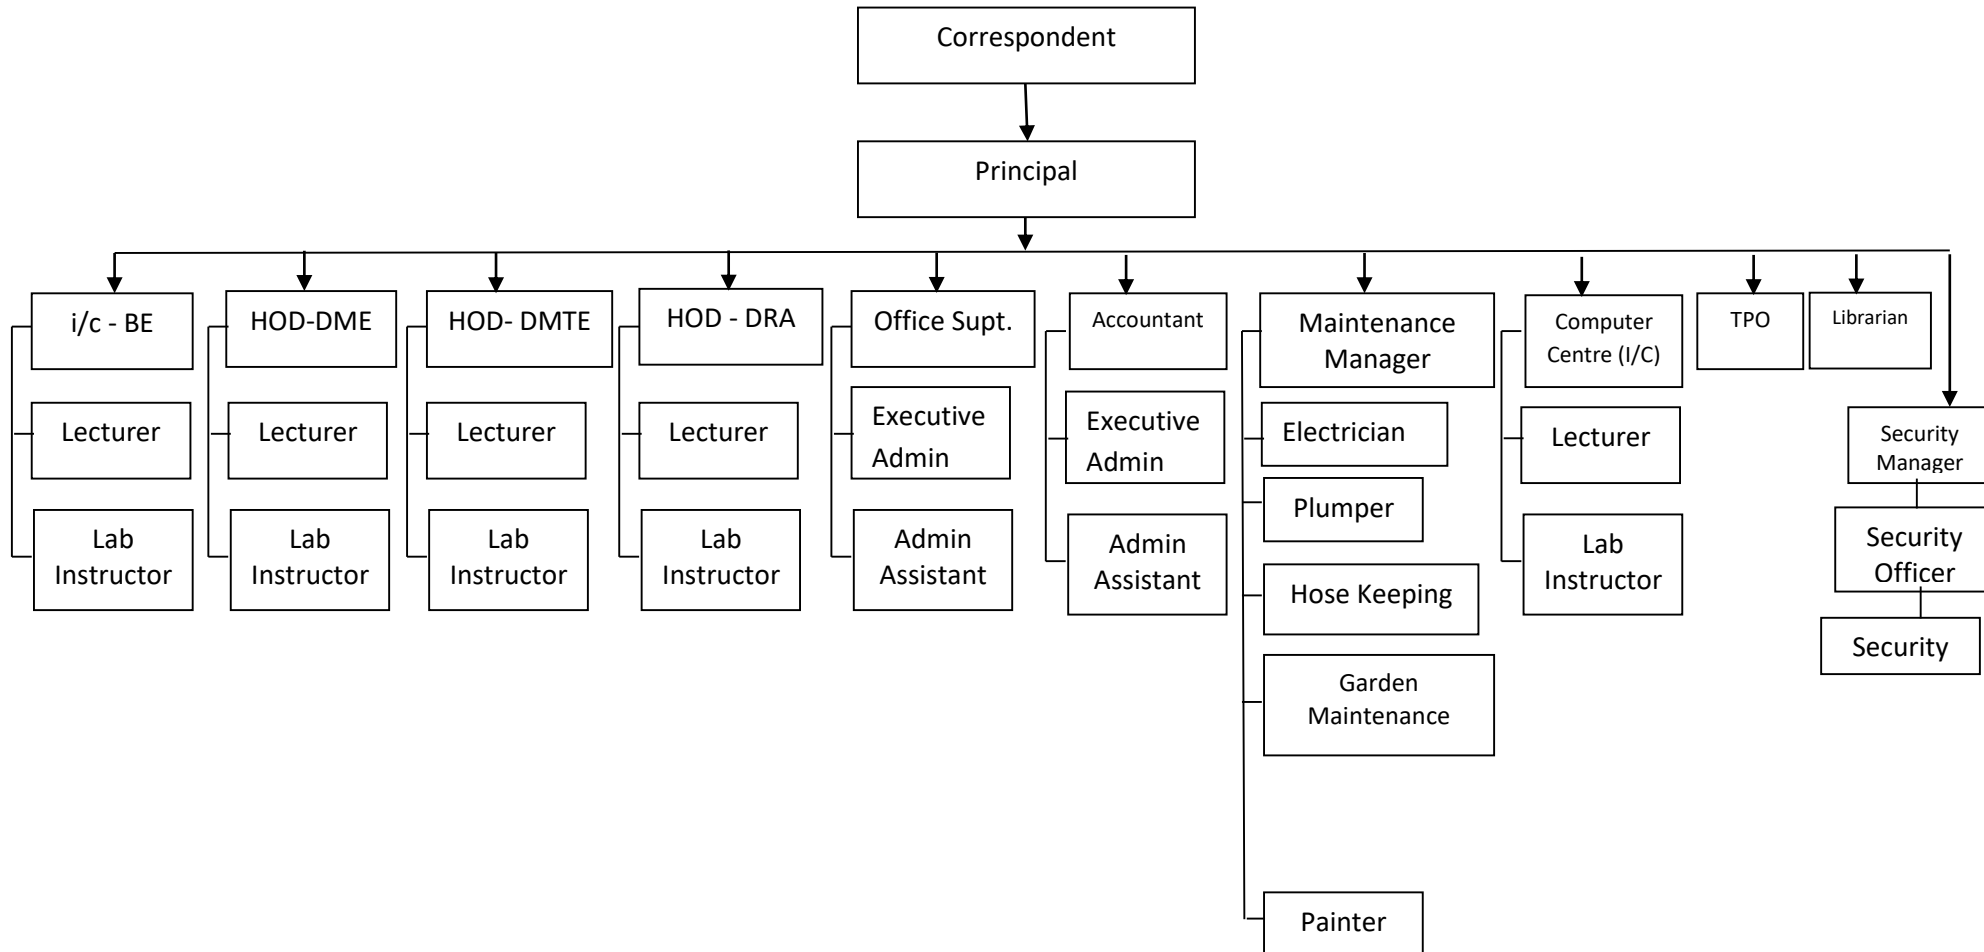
Correspondent

Principal

i/c - BE

Lecturer

Lab Instructor

HOD-DME

Lecturer

Lab Instructor

HOD- DMTE

Lecturer

Lab Instructor

HOD - DRA

Lecturer

Lab Instructor

Office Supt.

Executive Admin

Admin Assistant

Accountant

Executive Admin

Admin Assistant

Maintenance Manager

Electrician

Plumper

Hose Keeping

Garden Maintenance

Painter

Computer Centre (I/C)

Lecturer

Lab Instructor

TPO

Librarian

Security Manager

Security Officer

Security